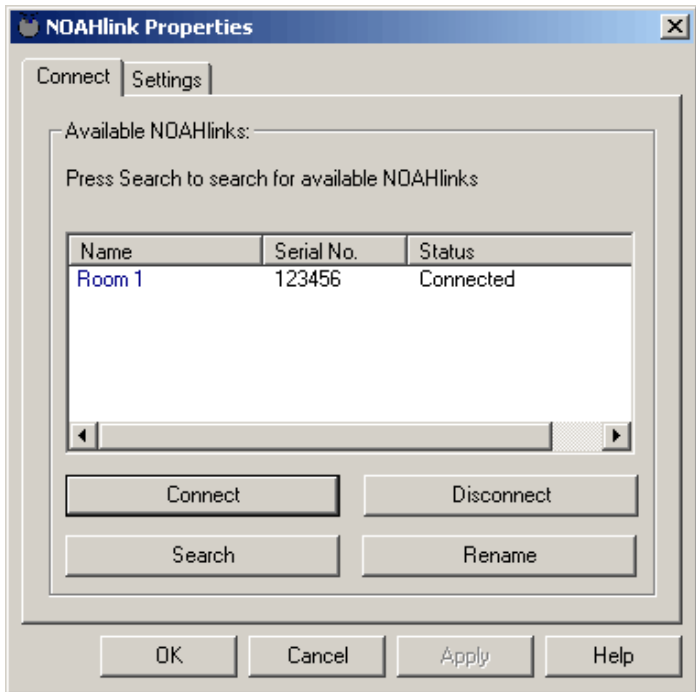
NOAHlink Properties

Connect | Settings

Available NOAHlinks:

Press Search to search for available NOAHlinks

| Name | Serial No. | Status |
|---|---|---|
| Room 1 | 123456 | Connected |

Connect
Disconnect
Search
Rename

OK
Cancel
Apply
Help